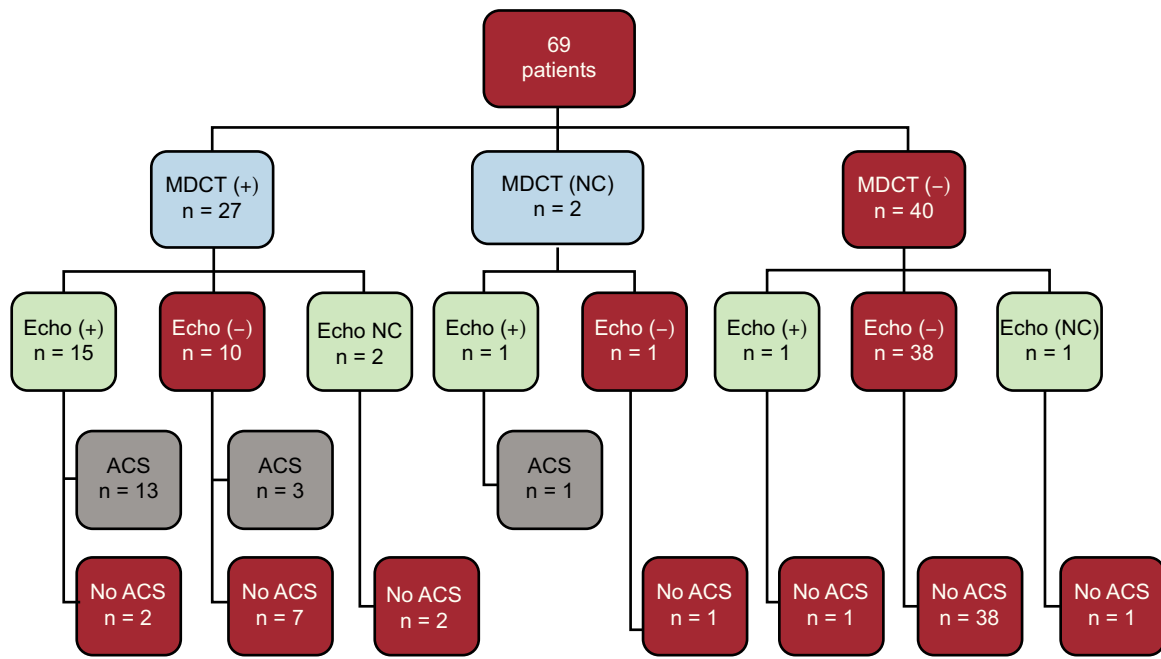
69 patients

MDCT (+)
n = 27

MDCT (NC)
n = 2

MDCT (–)
n = 40

Echo (+)
n = 15

Echo (–)
n = 10

Echo NC
n = 2

Echo (+)
n = 1

Echo (–)
n = 1

Echo (+)
n = 1

Echo (–)
n = 38

Echo (NC)
n = 1

ACS
n = 13

No ACS
n = 2

ACS
n = 3

No ACS
n = 7

No ACS
n = 2

ACS
n = 1

No ACS
n = 1

No ACS
n = 1

No ACS
n = 38

No ACS
n = 1